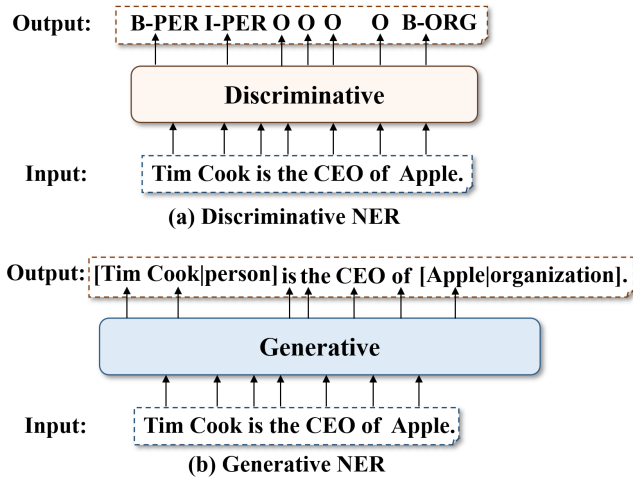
Output: B-PER I-PER O O O O B-ORG

Discriminative

Input: Tim Cook is the CEO of Apple.

(a) Discriminative NER

Output: [Tim Cook|person] is the CEO of [Apple|organization].

Generative

Input: Tim Cook is the CEO of Apple.

(b) Generative NER